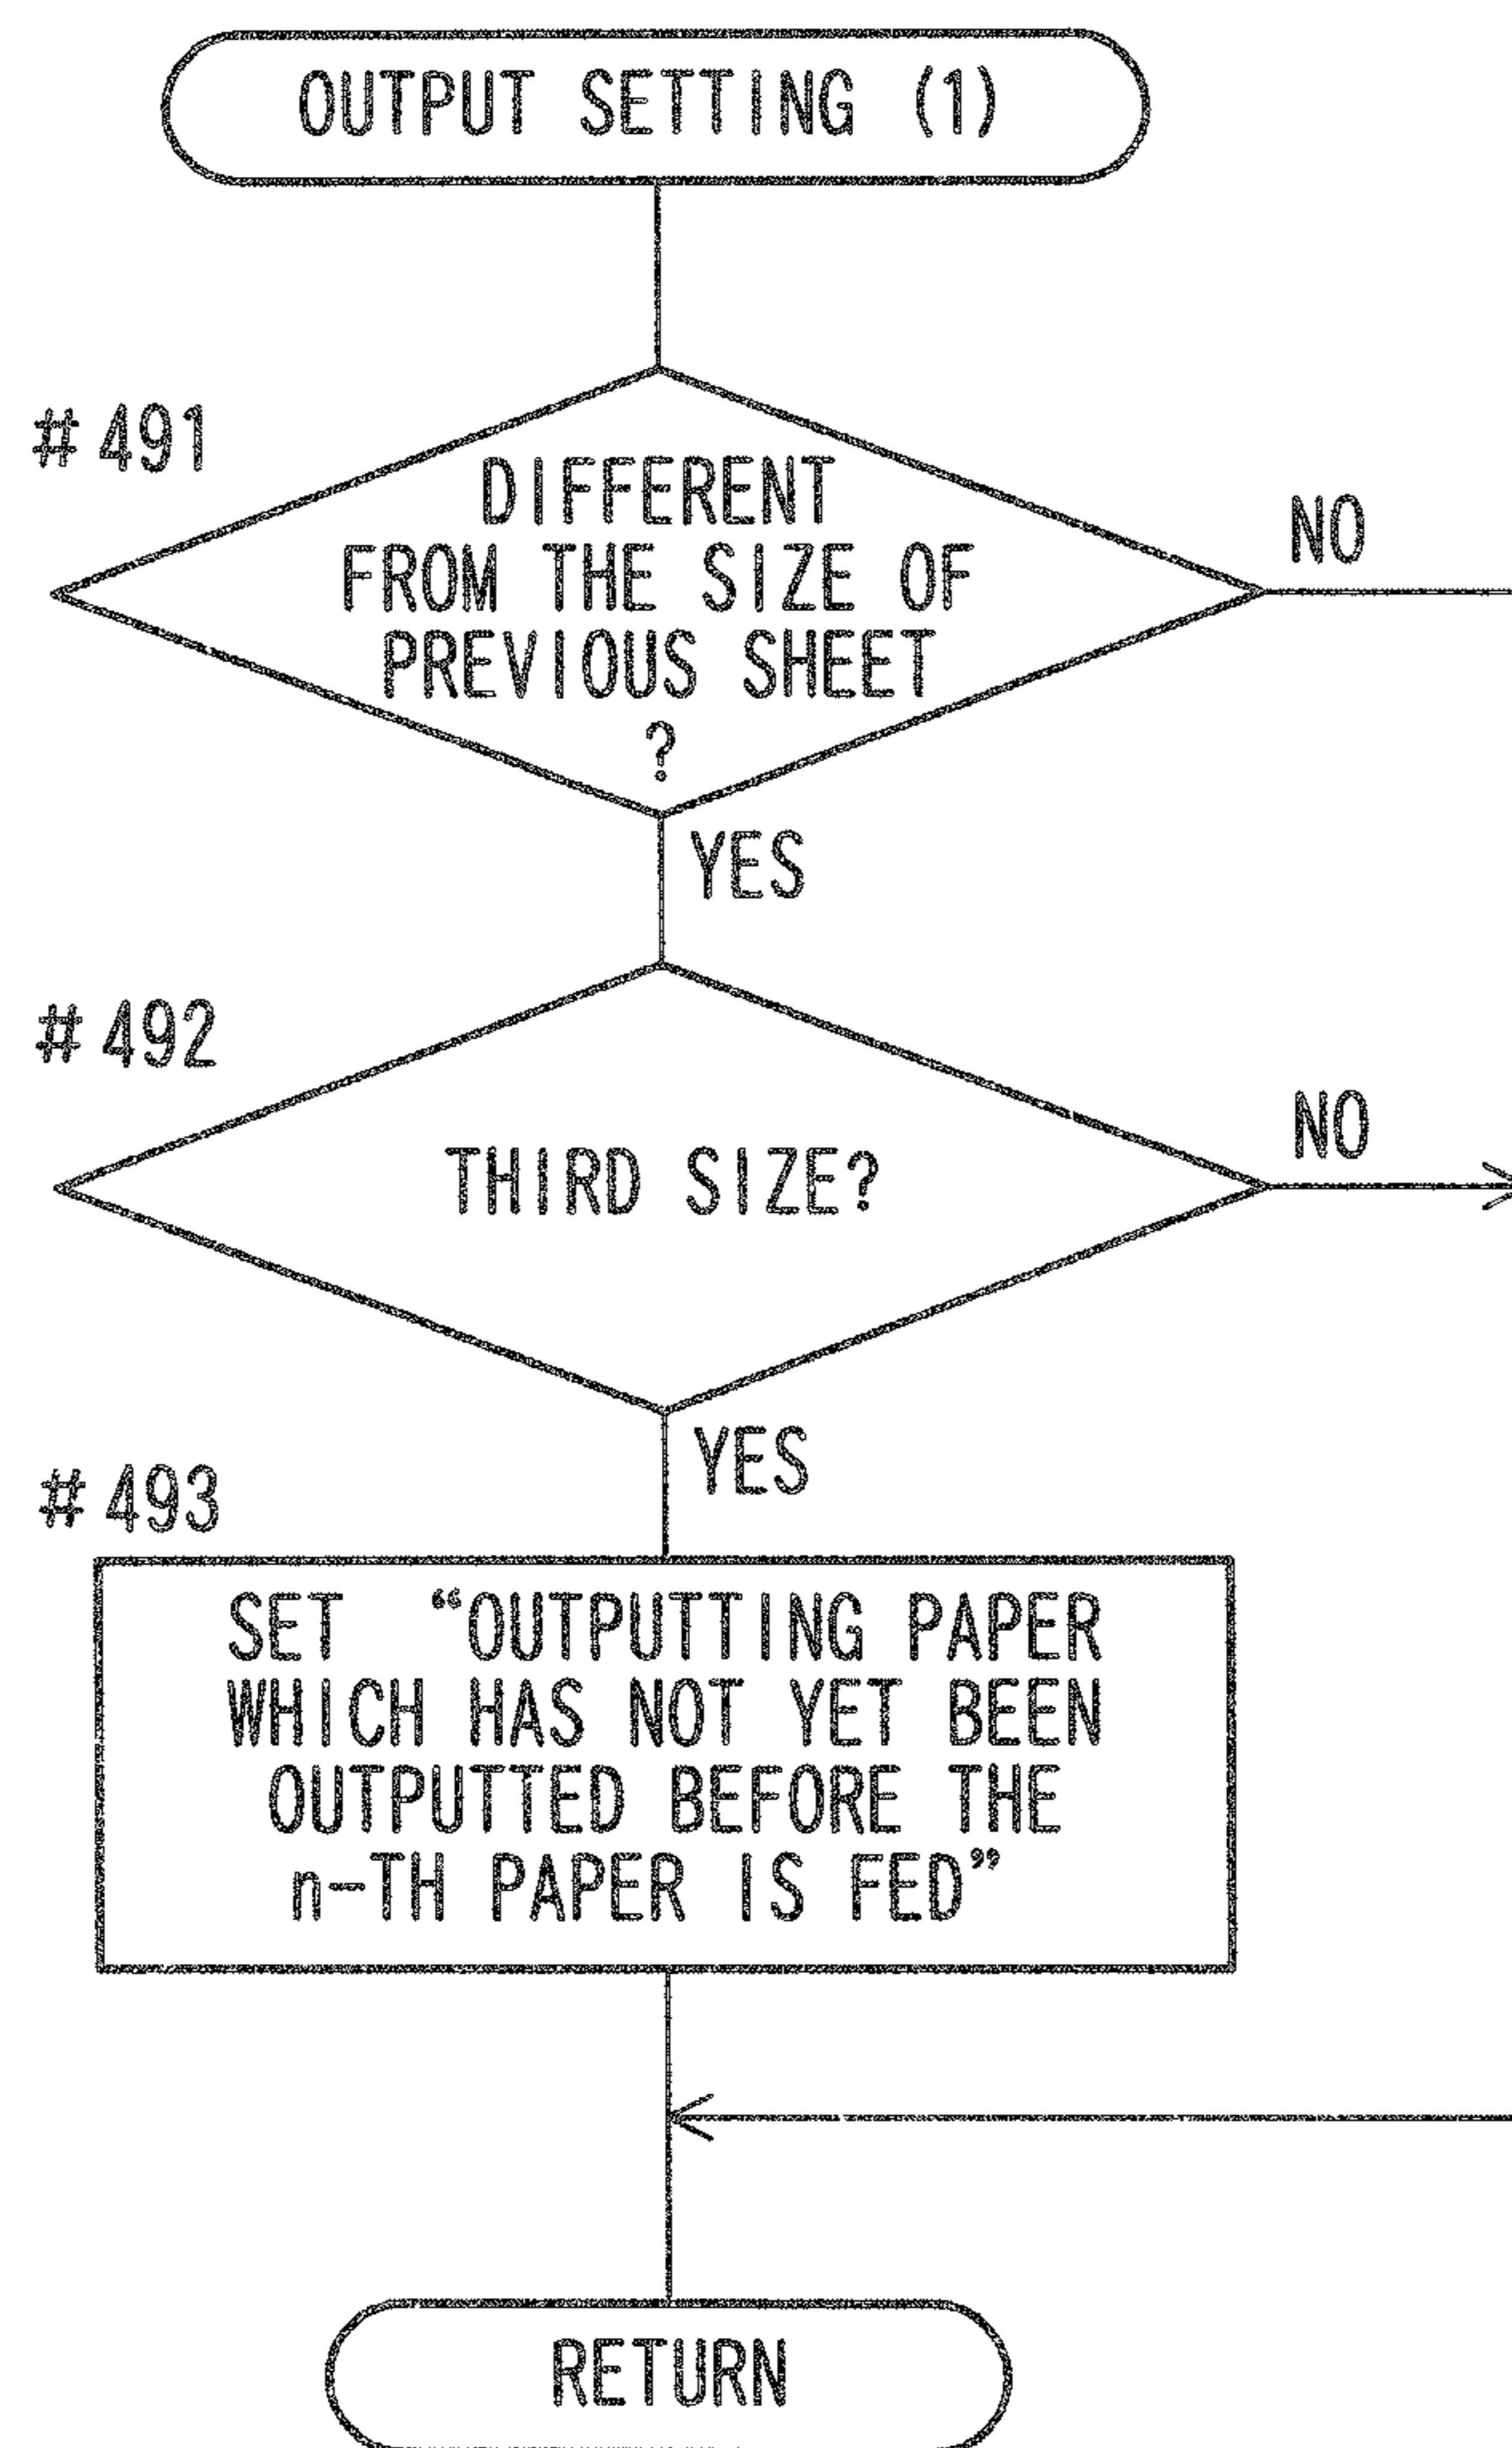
OUTPUT SETTING (1)

#491

DIFFERENT FROM THE SIZE OF PREVIOUS SHEET ?

NO

YES

#492

THIRD SIZE?

NO

YES

#493

SET "OUTPUTTING PAPER WHICH HAS NOT YET BEEN OUTPUTTED BEFORE THE n-TH PAPER IS FED"

RETURN